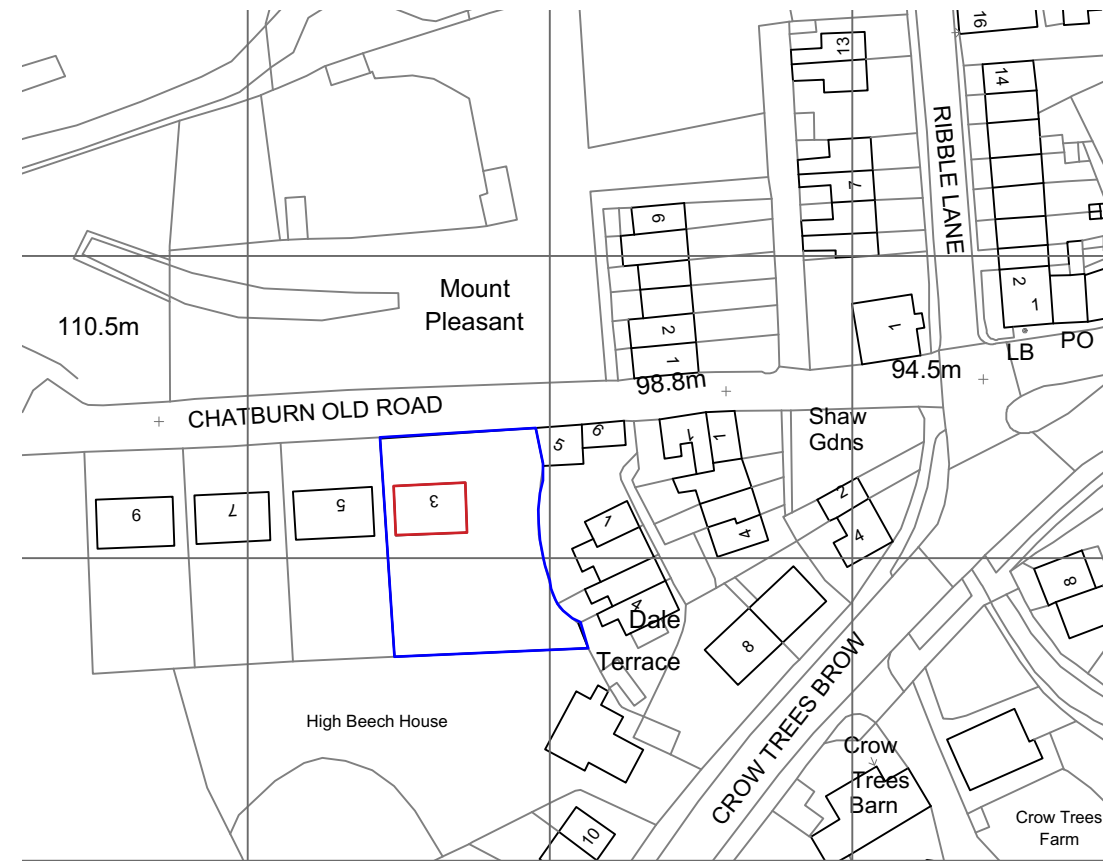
16
13
14
RIBBLE LANE
9
7
Mount Pleasant
110.5m
2
1
2
1
1
LB
PO
98.8m
94.5m
CHATBURN OLD ROAD
Shaw Gdns
5
6
1
1
6
7
5
3
2
4
4
1
4
8
Dale Terrace
8
CROW TREES BROW
High Beech House
Crow Trees Barn
Crow Trees Farm
10